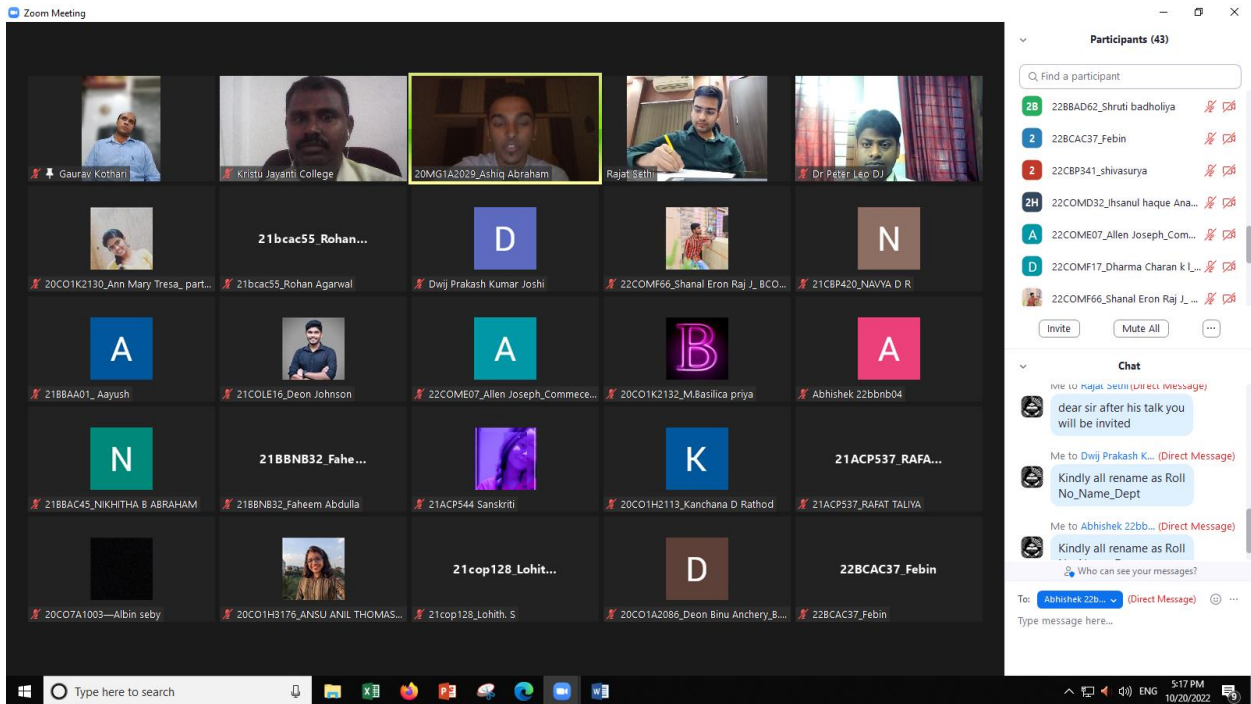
Zoom Meeting

Gaurav Kothari
Kristu Jayanti College
20MG1A2029_Ashiq Abraham
Rajat Sethi
Dr Peter Leo DJ

21bcac55_Rohan...
D
N
20CO1K2130_Ann Mary Tresa_ part...
21bcac55_Rohan Agarwal
Dwij Prakash Kumar Joshi
22COMF66_Shanal Eron Raj J_ BCO...
21CBP420_NAVYA D R

A
A
B
A
21BBAA01_ Aayush
21COLE16_Deon Johnson
22COME07_Allen Joseph_Commece...
20CO1K2132_M.Basilica priya
Abhishek 22bbnb04

N
21BBNB32_Fahe...
K
21ACP537_RAFA...
21BBAC45_NIKHITHA B ABRAHAM
21BBNB32_Faheem Abdulla
21ACP544 Sanskriti
20CO1H2113_Kanchana D Rathod
21ACP537_RAFAT TALIYA

21cop128_Lohit...
D
22BCAC37_Febin
20CO7A1003—Albin seby
20CO1H3176_ANSU ANIL THOMAS...
21cop128_Lohith. S
20CO1A2086_Deon Binu Anchery_B...
22BCAC37_Febin

Participants (43)

Find a participant
2B 22BBAD62_Shruti badholiya
2 22BCAC37_Febin
2 22CBP341_shivasurya
2H 22COMD32_Ihsanul haque Ana...
A 22COME07_Allen Joseph_Com...
D 22COMF17_Dharma Charan k l...
22COMF66_Shanal Eron Raj J_...

Invite
Mute All
...

Chat

Me to Rajat Sethi (Direct Message)
dear sir after his talk you will be invited

Me to Dwij Prakash K... (Direct Message)
Kindly all rename as Roll No_Name_Dept

Me to Abhishek 22bb... (Direct Message)
Kindly all rename as Roll

Who can see your messages?

To: Abhishek 22b... (Direct Message)
Type message here...

Type here to search

ENG
5:17 PM
10/20/2022